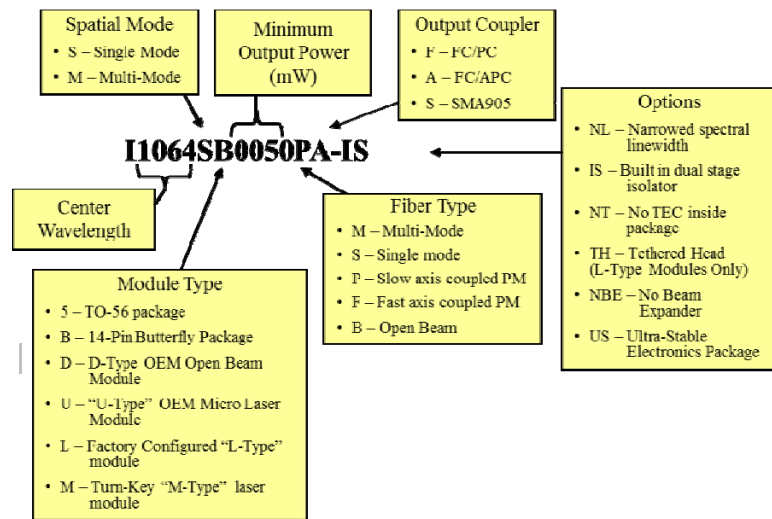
Spatial Mode
• S – Single Mode
• M – Multi-Mode

Minimum Output Power (mW)

Output Coupler
• F – FC/PC
• A – FC/APC
• S – SMA905

Options
• NL – Narrowed spectral linewidth
• IS – Built in dual stage isolator
• NT – No TEC inside package
• TH – Tethered Head (L-Type Modules Only)
• NBE – No Beam Expander
• US – Ultra-Stable Electronics Package

I1064SB0050PA-IS

Center Wavelength

Fiber Type
• M – Multi-Mode
• S – Single mode
• P – Slow axis coupled PM
• F – Fast axis coupled PM
• B – Open Beam

Module Type
• 5 – TO-56 package
• B – 14-Pin Butterfly Package
• D – D-Type OEM Open Beam Module
• U – "U-Type" OEM Micro Laser Module
• L – Factory Configured "L-Type" module
• M – Turn-Key "M-Type" laser module